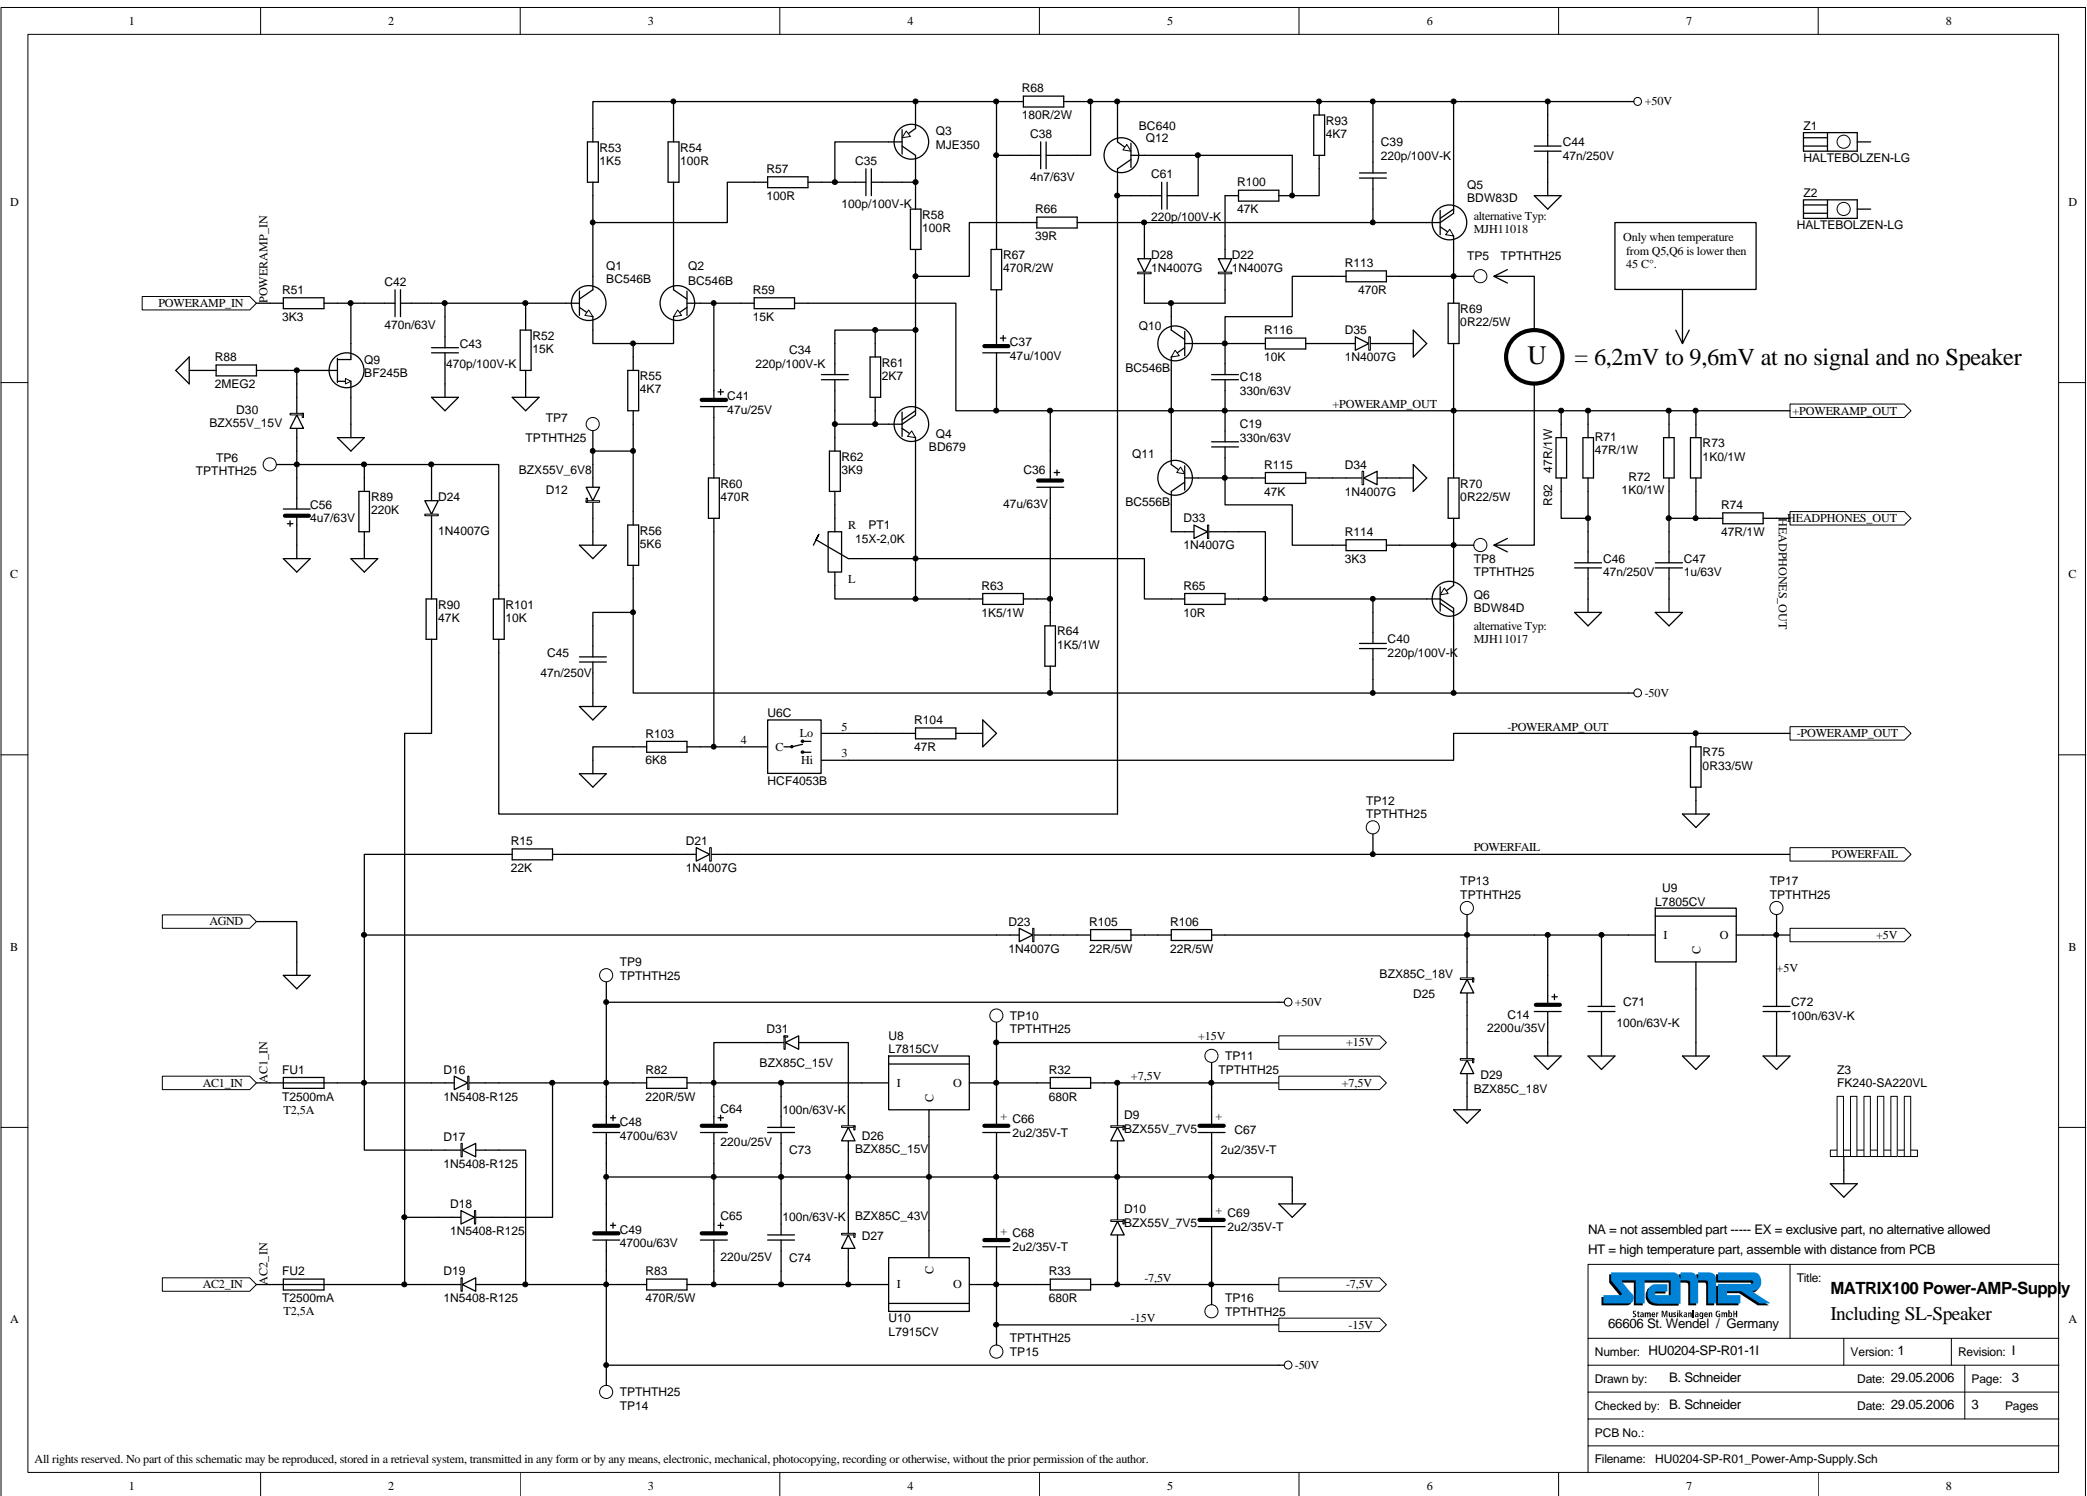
1 2 3 4 5 6 7 8

D

R68
180R/2W
+50V
BC640
Q12
R93
4K7
C39
220p/100V-K
C44
47n/250V
Z1
HALTEBOLZEN-LG
R53
1K5
R54
100R
Q3
MJE350
C38
4n7/63V
R57
100R
C35
100p/100V-K
C61
220p/100V-K
R100
47K
Q5
BDW83D
alternative Typ:
MJH11018
Z2
HALTEBOLZEN-LG
R58
100R
R66
39R
D28
1N4007G
D22
1N4007G
Only when temperature from Q5,Q6 is lower then 45 C°.
POWERAMP_IN
R67
470R/2W
R113
470R
TP5 TPTHTH25
Q1
BC546B
Q2
BC546B
POWERAMP_IN
R51
3K3
C42
470n/63V
R59
15K
R52
15K
C43
470p/100V-K
C37
47u/100V
Q10
BC546B
R116
10K
D35
1N4007G
R69
0R22/5W
R88
2MEG2
Q9
BF245B
R55
4K7
C34
220p/100V-K
R61
2K7
C18
330n/63V
$U$ = 6,2mV to 9,6mV at no signal and no Speaker
D30
BZX55V_15V
TP7
TPTHTH25
C41
47u/25V
+POWERAMP_OUT
+POWERAMP_OUT
Q4
BD679
C19
330n/63V
R92 47R/1W
R71
47R/1W
R73
1K0/1W
TP6
TPTHTH25
BZX55V_6V8
D12
R62
3K9
C36
47u/63V
Q11
BC556B
R115
47K
D34
1N4007G
R72
1K0/1W
C56
4u7/63V
R89
220K
D24
1N4007G
R60
470R
R56
5K6
R PT1
15X-2,0K
L
D33
1N4007G
R70
0R22/5W
R74
47R/1W
HEADPHONES_OUT
HEADPHONES_OUT
R114
3K3
TP8
TPTHTH25
C46
47n/250V
C47
1u/63V

C

R63
1K5/1W
R65
10R
Q6
BDW84D
alternative Typ:
MJH11017
R90
47K
R101
10K
R64
1K5/1W
C40
220p/100V-K
C45
47n/250V
-50V
U6C
R104
47R
5
R103
6K8
4
C Lo Hi
3
-POWERAMP_OUT
-POWERAMP_OUT
HCF4053B
R75
0R33/5W
TP12
TPTHTH25
R15
22K
D21
1N4007G
POWERFAIL
POWERFAIL
TP13
TPTHTH25
U9
L7805CV
TP17
TPTHTH25

B

AGND
D23
1N4007G
R105
22R/5W
R106
22R/5W
I O
+5V
+5V
TP9
TPTHTH25
BZX85C_18V
D25
C14
2200u/35V
C71
100n/63V-K
C72
100n/63V-K
+50V
TP10
TPTHTH25
D31
BZX85C_15V
U8
L7815CV
+15V
+15V
TP11
TPTHTH25
Z3
FK240-SA220VL
AC1_IN
AC1_IN
FU1
T2500mA
T2,5A
D16
1N5408-R125
R82
220R/5W
I O
R32
680R
+7,5V
+7,5V
D29
BZX85C_18V
C48
4700u/63V
C64
220u/25V
C73
100n/63V-K
D26
BZX85C_15V
C66
2u2/35V-T
D9
BZX55V_7V5
C67
2u2/35V-T
D17
1N5408-R125
D18
1N5408-R125
C49
4700u/63V
C65
220u/25V
C74
100n/63V-K
BZX85C_43V
D27
C68
2u2/35V-T
D10
BZX55V_7V5
C69
2u2/35V-T
NA = not assembled part ----- EX = exclusive part, no alternative allowed
HT = high temperature part, assemble with distance from PCB
AC2_IN
AC2_IN
FU2
T2500mA
T2,5A
D19
1N5408-R125
R83
470R/5W
I O
U10
L7915CV
R33
680R
-7,5V
-7,5V
TP16
TPTHTH25
-15V
-15V
TPTHTH25
TP15
-50V
TPTHTH25
TP14

A

Stamer Musikanlagen GmbH
66606 St. Wendel / Germany
Title: MATRIX100 Power-AMP-Supply
Including SL-Speaker
| Number: HU0204-SP-R01-1I | Version: 1 | Revision: I |
|---|---|---|
| Drawn by: B. Schneider | Date: 29.05.2006 | Page: 3 |
| Checked by: B. Schneider | Date: 29.05.2006 | 3 Pages |
| PCB No.: | | |
| Filename: HU0204-SP-R01_Power-Amp-Supply.Sch | | |

All rights reserved. No part of this schematic may be reproduced, stored in a retrieval system, transmitted in any form or by any means, electronic, mechanical, photocopying, recording or otherwise, without the prior permission of the author.

1 2 3 4 5 6 7 8